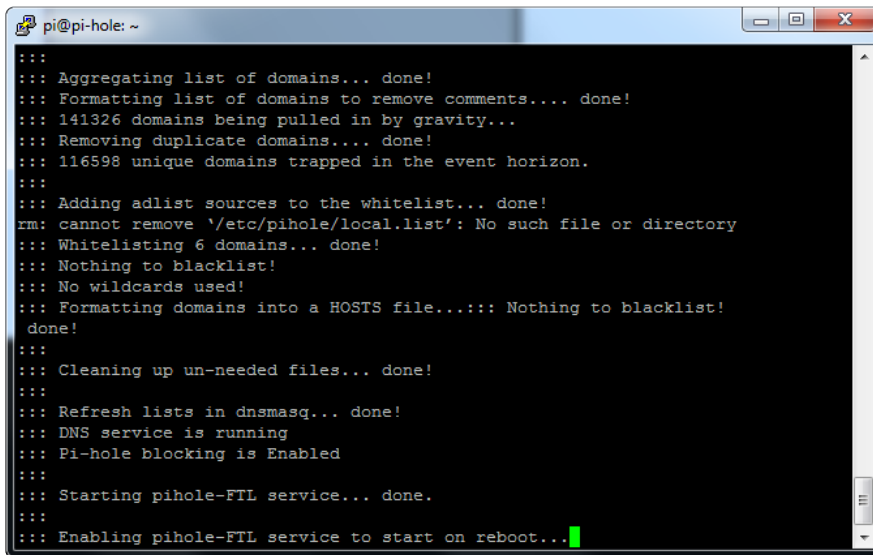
pi@pi-hole: ~

:::
::: Aggregating list of domains... done!
::: Formatting list of domains to remove comments.... done!
::: 141326 domains being pulled in by gravity...
::: Removing duplicate domains.... done!
::: 116598 unique domains trapped in the event horizon.
:::
::: Adding adlist sources to the whitelist... done!
rm: cannot remove '/etc/pihole/local.list': No such file or directory
::: Whitelisting 6 domains... done!
::: Nothing to blacklist!
::: No wildcards used!
::: Formatting domains into a HOSTS file...::: Nothing to blacklist!
 done!
:::
::: Cleaning up un-needed files... done!
:::
::: Refresh lists in dnsmasq... done!
::: DNS service is running
::: Pi-hole blocking is Enabled
:::
::: Starting pihole-FTL service... done.
:::
::: Enabling pihole-FTL service to start on reboot...